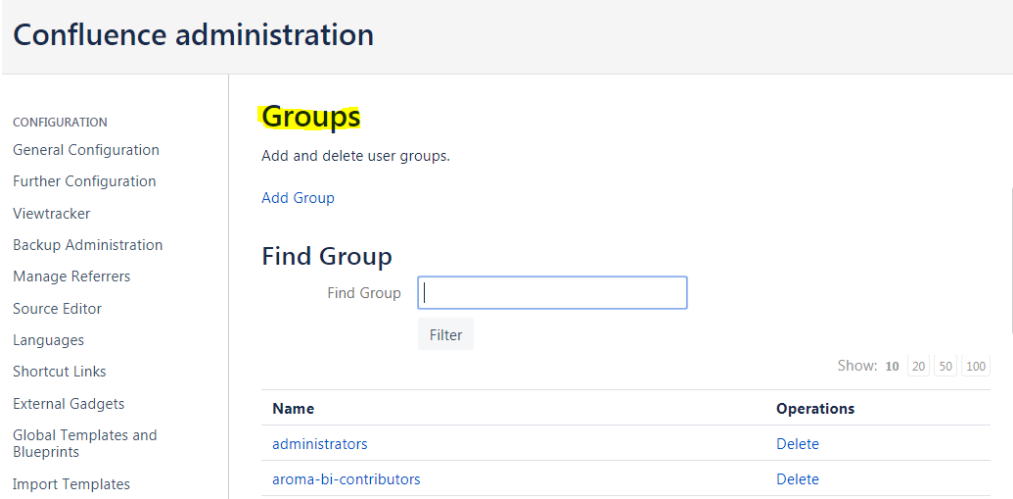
Confluence administration

CONFIGURATION
General Configuration
Further Configuration
Viewtracker
Backup Administration
Manage Referrers
Source Editor
Languages
Shortcut Links
External Gadgets
Global Templates and Blueprints
Import Templates

Groups

Add and delete user groups.

Add Group

Find Group

Find Group

Filter

Show: 10 20 50 100

| Name | Operations |
|---|---|
| administrators | Delete |
| aroma-bi-contributors | Delete |